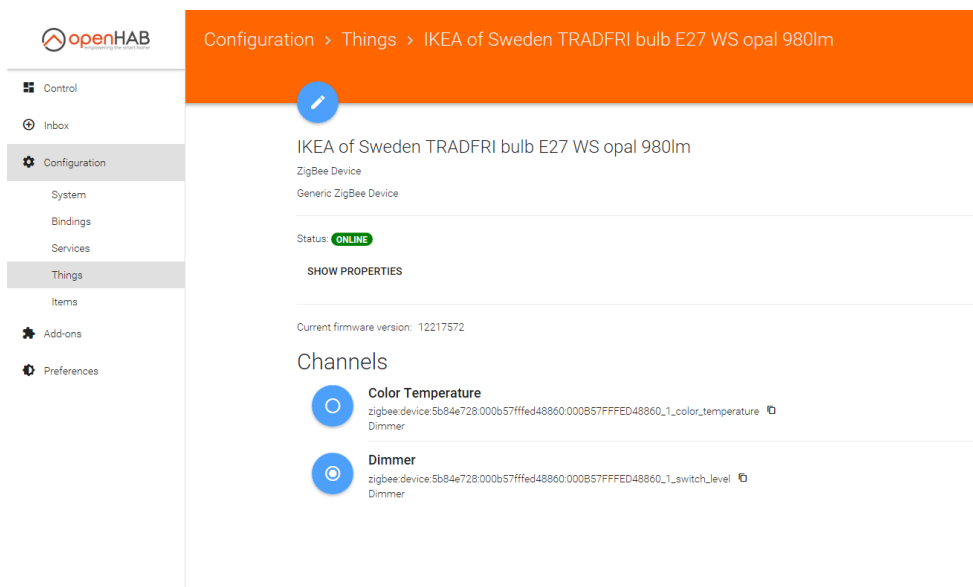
openHAB
empowering the smart home

Configuration > Things > IKEA of Sweden TRADFRI bulb E27 WS opal 980lm

Control
Inbox
Configuration
System
Bindings
Services
Things
Items
Add-ons
Preferences

IKEA of Sweden TRADFRI bulb E27 WS opal 980lm
ZigBee Device
Generic ZigBee Device

Status: ONLINE
SHOW PROPERTIES

Current firmware version: 12217572

Channels

Color Temperature
zigbee:device:5b84e728:000b57fffed48860:000B57FFFED48860_1_color_temperature
Dimmer

Dimmer
zigbee:device:5b84e728:000b57fffed48860:000B57FFFED48860_1_switch_level
Dimmer